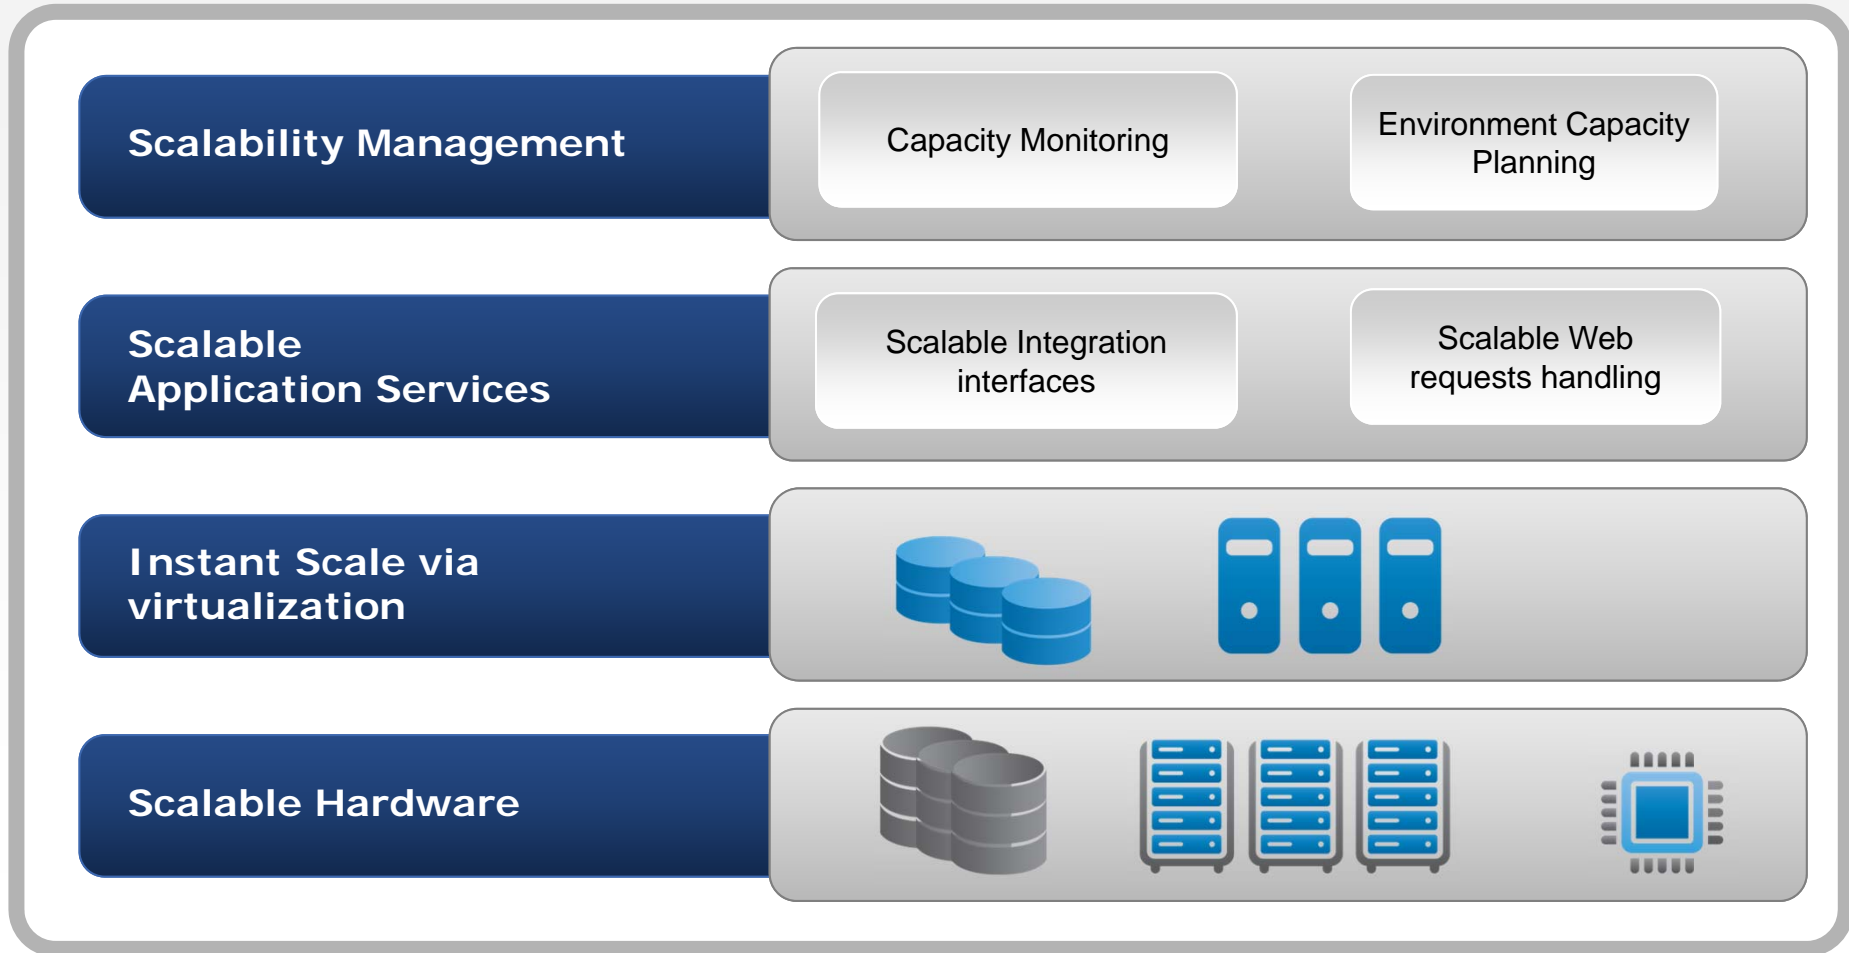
Scalability Management

Capacity Monitoring

Environment Capacity Planning

Scalable Application Services

Scalable Integration interfaces

Scalable Web requests handling

Instant Scale via virtualization

Scalable Hardware